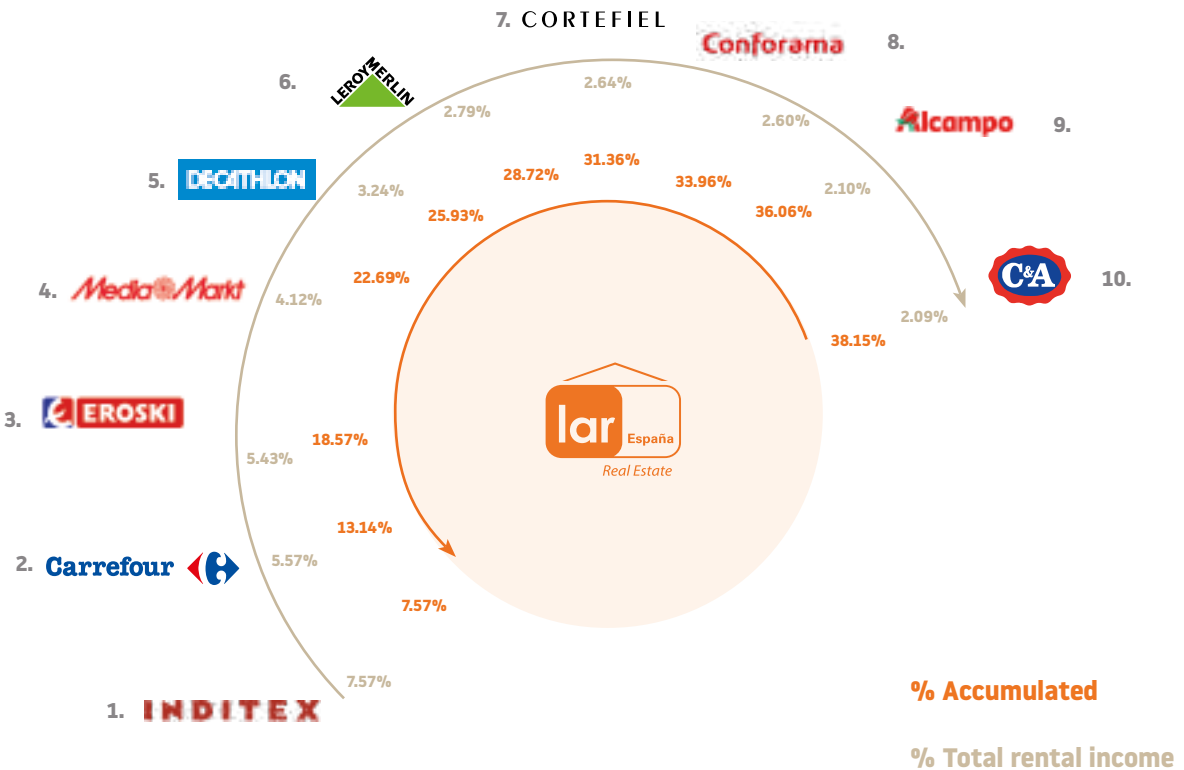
7. CORTEFIEL

Conforama 8.

6. LEROY MERLIN

2.64%

2.79%

2.60%

Alcampo 9.

31.36%

28.72%

33.96%

5. DECATHLON

3.24%

2.10%

25.93%

36.06%

C&A 10.

4. MediaMarkt

4.12%

22.69%

2.09%

38.15%

3. EROSKI

lar España Real Estate

18.57%

5.43%

13.14%

2. Carrefour

5.57%

7.57%

7.57%

1. INDITEX

% Accumulated

% Total rental income